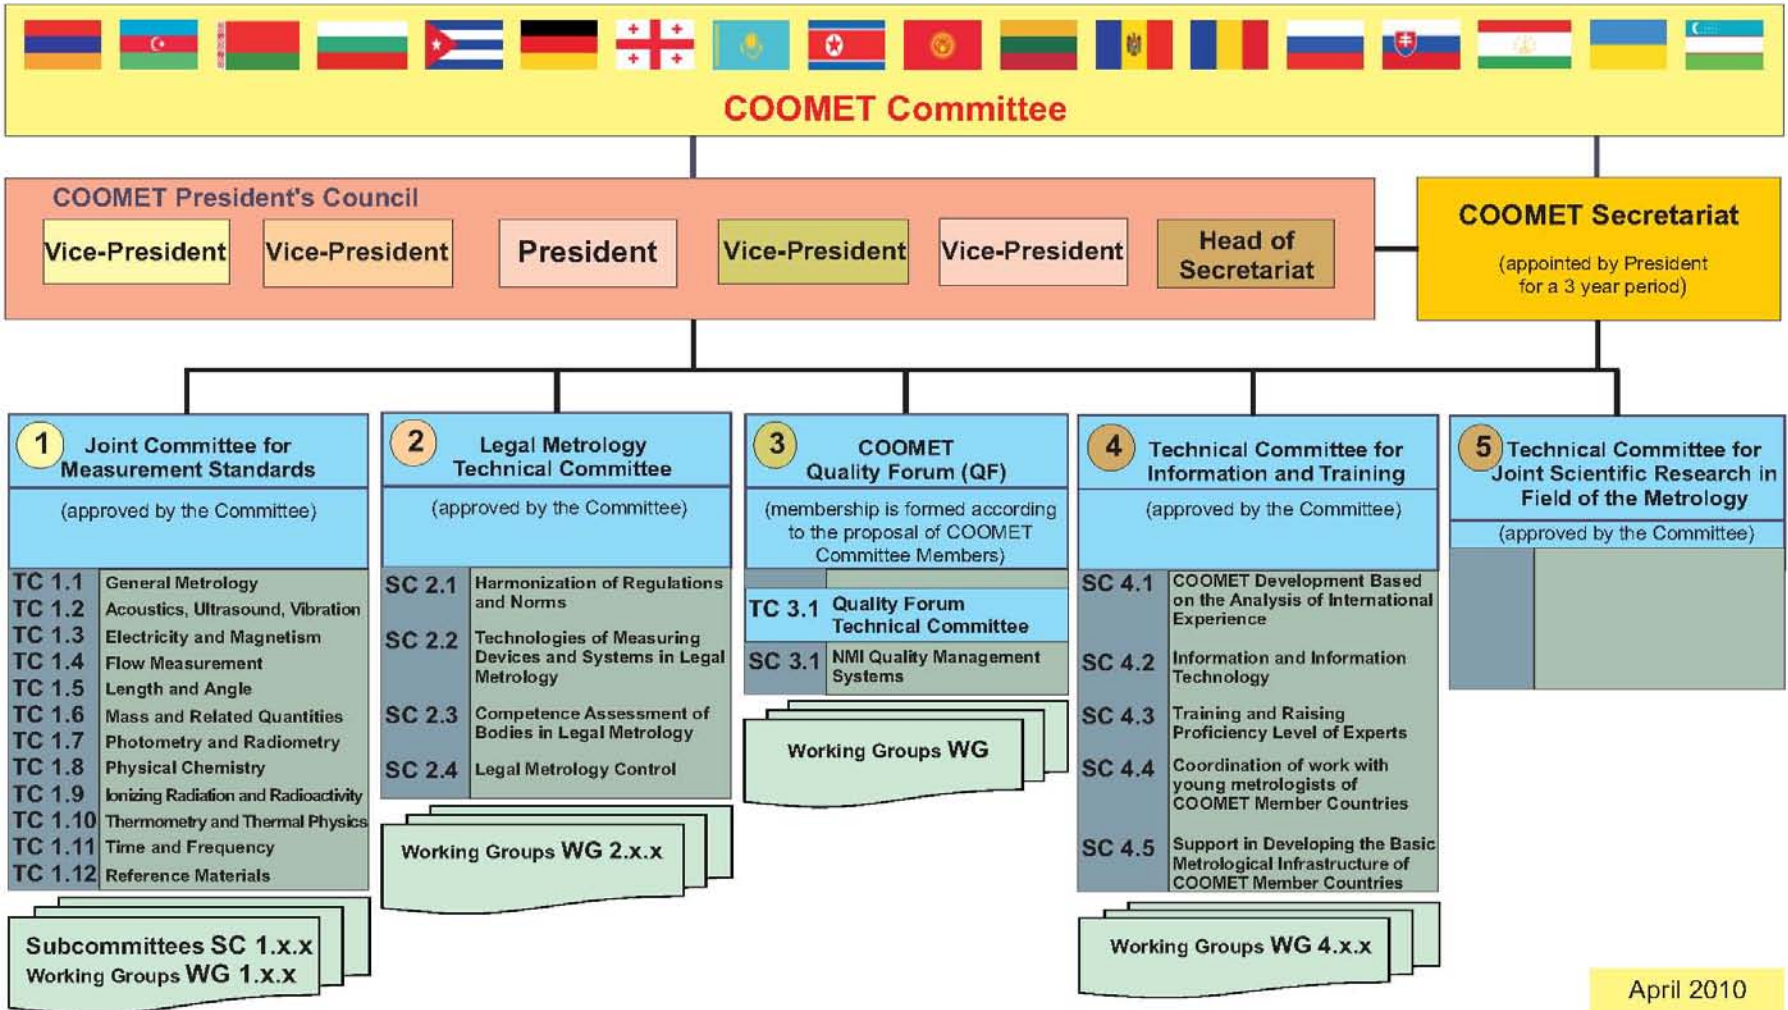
COOMET Committee

COOMET President's Council

Vice-President

Vice-President

President

Vice-President

Vice-President

Head of Secretariat

COOMET Secretariat

(appointed by President for a 3 year period)

1 Joint Committee for Measurement Standards

(approved by the Committee)

| TC 1.1 | General Metrology |
|---|---|
| TC 1.2 | Acoustics, Ultrasound, Vibration |
| TC 1.3 | Electricity and Magnetism |
| TC 1.4 | Flow Measurement |
| TC 1.5 | Length and Angle |
| TC 1.6 | Mass and Related Quantities |
| TC 1.7 | Photometry and Radiometry |
| TC 1.8 | Physical Chemistry |
| TC 1.9 | Ionizing Radiation and Radioactivity |
| TC 1.10 | Thermometry and Thermal Physics |
| TC 1.11 | Time and Frequency |
| TC 1.12 | Reference Materials |

Subcommittees SC 1.x.x
Working Groups WG 1.x.x

2 Legal Metrology Technical Committee

(approved by the Committee)

| SC 2.1 | Harmonization of Regulations and Norms |
|---|---|
| SC 2.2 | Technologies of Measuring Devices and Systems in Legal Metrology |
| SC 2.3 | Competence Assessment of Bodies in Legal Metrology |
| SC 2.4 | Legal Metrology Control |

Working Groups WG 2.x.x

3 COOMET Quality Forum (QF)

(membership is formed according to the proposal of COOMET Committee Members)

| TC 3.1 | Quality Forum Technical Committee |
|---|---|
| SC 3.1 | NMI Quality Management Systems |

Working Groups WG

4 Technical Committee for Information and Training

(approved by the Committee)

| SC 4.1 | COOMET Development Based on the Analysis of International Experience |
|---|---|
| SC 4.2 | Information and Information Technology |
| SC 4.3 | Training and Raising Proficiency Level of Experts |
| SC 4.4 | Coordination of work with young metrologists of COOMET Member Countries |
| SC 4.5 | Support in Developing the Basic Metrological Infrastructure of COOMET Member Countries |

Working Groups WG 4.x.x

5 Technical Committee for Joint Scientific Research in Field of the Metrology

(approved by the Committee)

April 2010